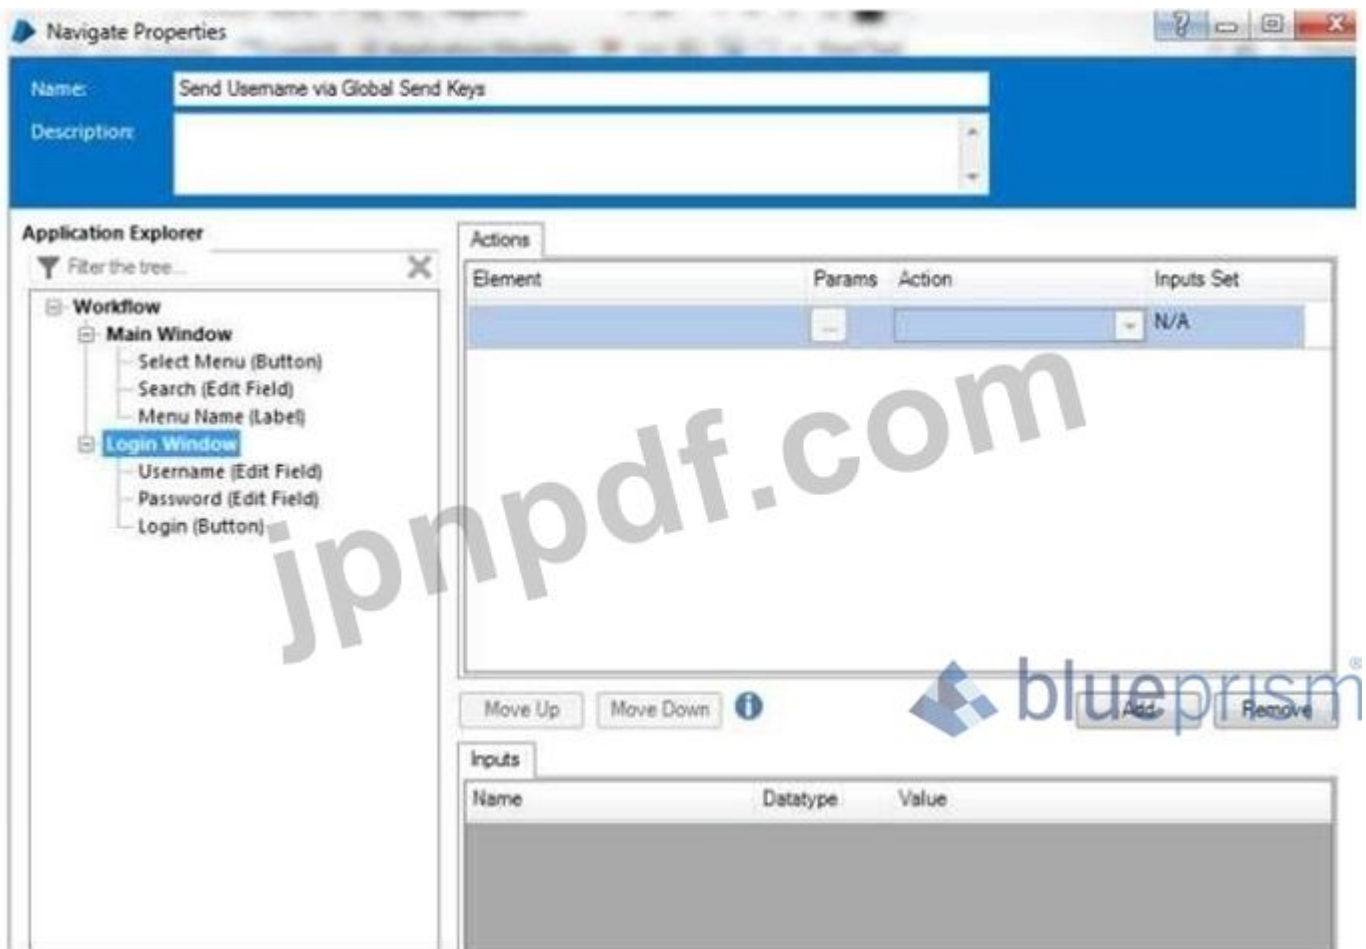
Navigate Properties

Name: Send Usemame via Global Send Keys

Description:

Application Explorer

Filter the tree...

Workflow
Main Window
Select Menu (Button)
Search (Edit Field)
Menu Name (Label)
Login Window
Username (Edit Field)
Password (Edit Field)
Login (Button)

Actions

| Element | Params | Action | Inputs Set |
|---|---|---|---|
| | ... | | N/A |

Move Up Move Down Add Remove

jpnpdf.com

blueprism

Inputs

| Name | Datatype | Value |
|---|---|---|